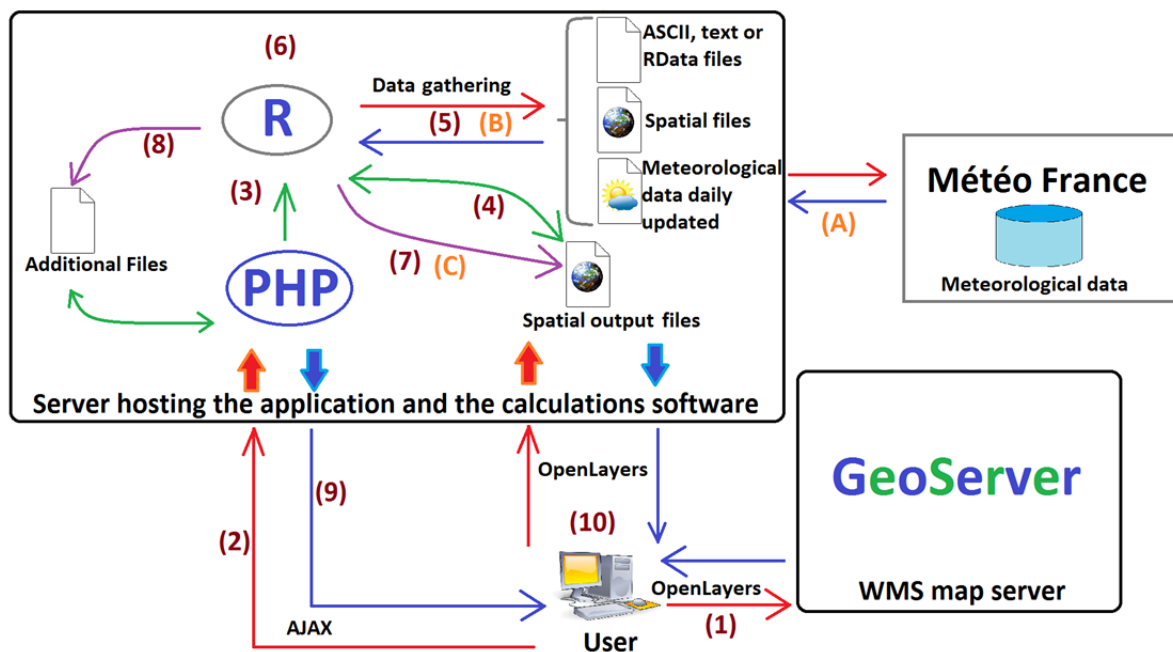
(6)

R

Data gathering

(5) (B)

ASCII, text or RData files

Spatial files

Meteorological data daily updated

Météo France

Meteorological data

(A)

(8)

(3)

(4)

Additional Files

PHP

(7) (C)

Spatial output files

Server hosting the application and the calculations software

GeoServer

WMS map server

OpenLayers

(9)

(2)

(10)

OpenLayers

AJAX

User

(1)